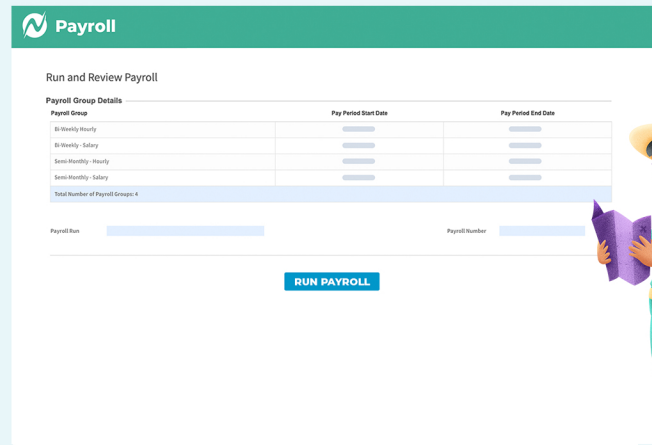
Payroll

Run and Review Payroll

Payroll Group Details

| Payroll Group | Pay Period Start Date | Pay Period End Date |
|---|---|---|
| Bi-Weekly - Hourly | | |
| Bi-Weekly - Salary | | |
| Semi-Monthly - Hourly | | |
| Semi-Monthly - Salary | | |
| Total Number of Payroll Groups: 4 | | |

Payroll Run

Payroll Number

RUN PAYROLL